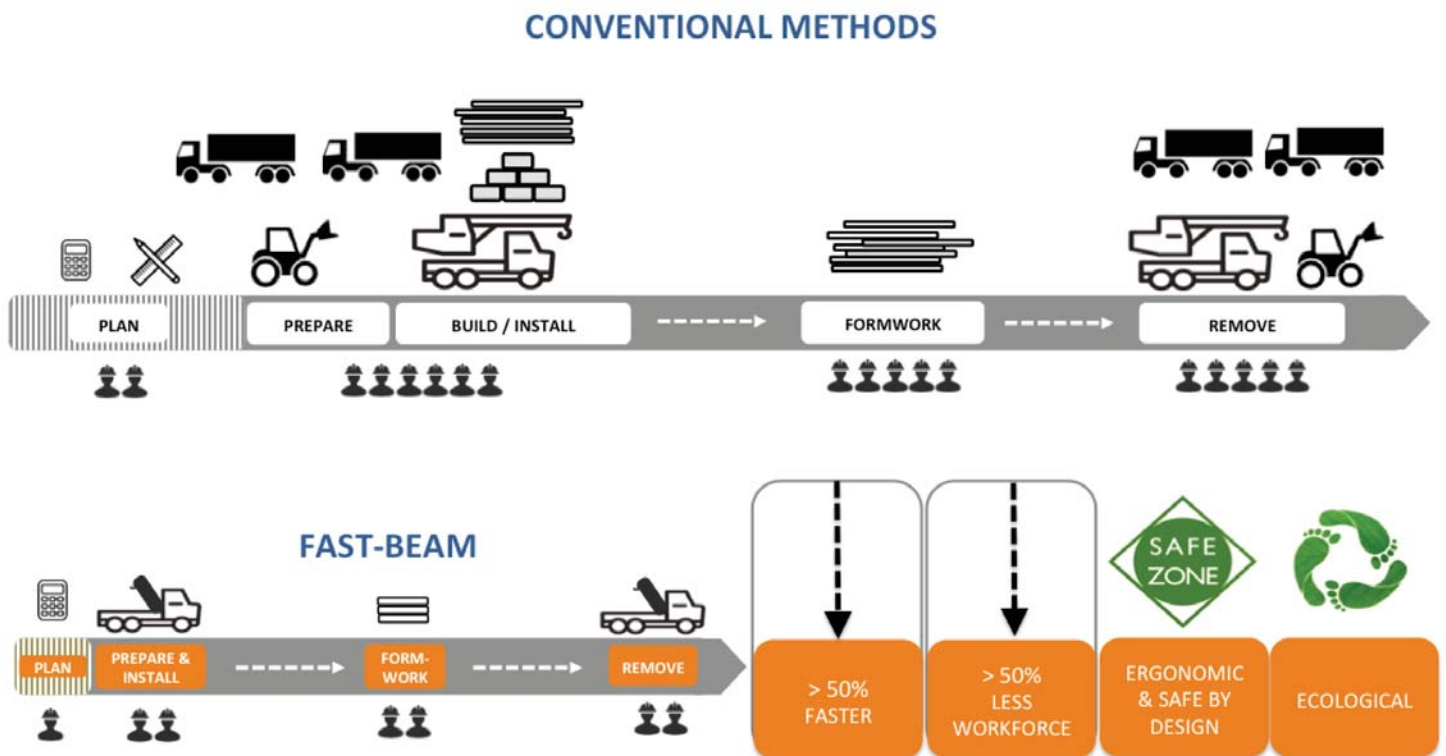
CONVENTIONAL METHODS

PLAN

PREPARE

BUILD / INSTALL

FORMWORK

REMOVE

FAST-BEAM

PLAN

PREPARE & INSTALL

FORM-WORK

REMOVE

> 50% FASTER

> 50% LESS WORKFORCE

SAFE ZONE

ERGONOMIC & SAFE BY DESIGN

ECOLOGICAL